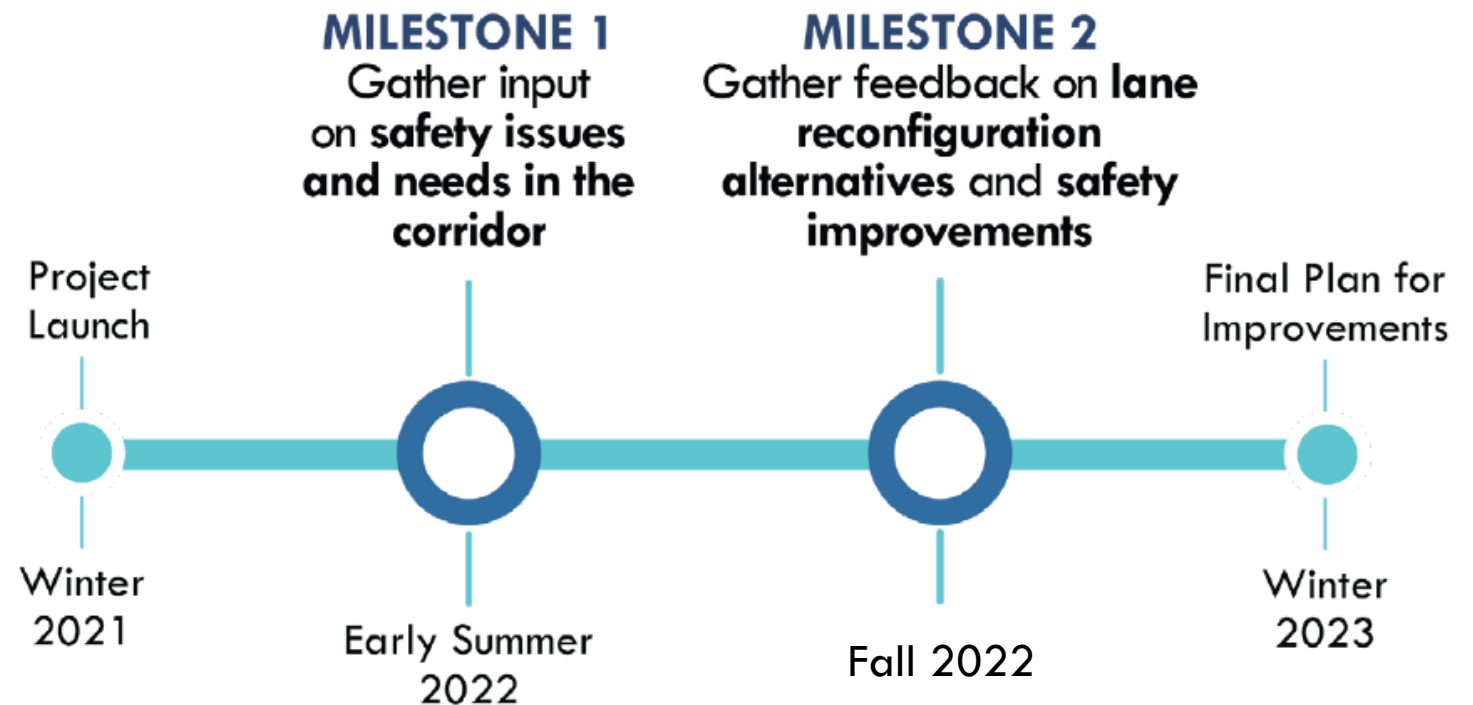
MILESTONE 1
Gather input on safety issues and needs in the corridor

MILESTONE 2
Gather feedback on lane reconfiguration alternatives and safety improvements

Project Launch

Final Plan for Improvements

Winter 2021

Early Summer 2022

Fall 2022

Winter 2023